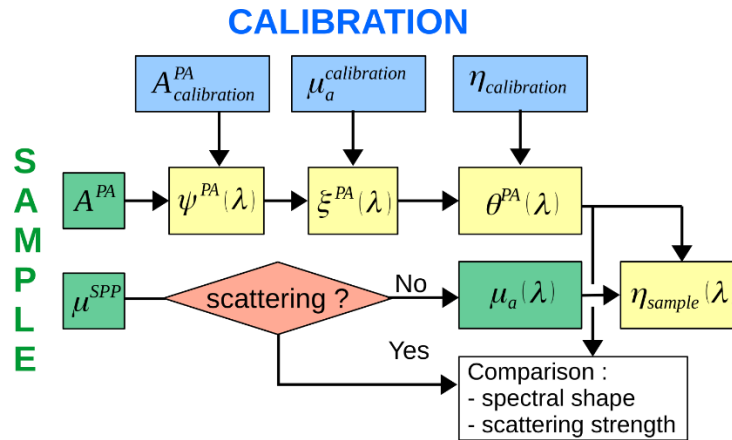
CALIBRATION

$A^{PA}_{calibration}$

$\mu_a^{calibration}$

$\eta_{calibration}$

SAMPLE

$A^{PA}$

$\psi^{PA}(\lambda)$

$\xi^{PA}(\lambda)$

$\theta^{PA}(\lambda)$

$\mu^{SPP}$

scattering ?

No

$\mu_a(\lambda)$

$\eta_{sample}(\lambda$

Yes

Comparison :
- spectral shape
- scattering strength